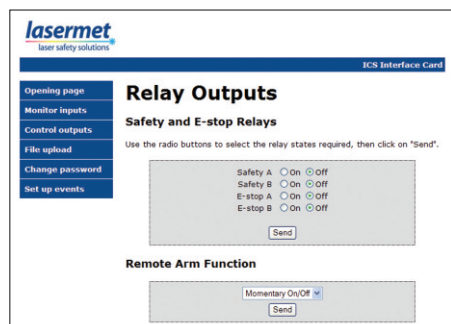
lasermet
laser safety solutions

ICS Interface Card

Opening page
Monitor inputs
Control outputs
File upload
Change password
Set up events

Relay Outputs

Safety and E-stop Relays

Use the radio buttons to select the relay states required, then click on "Send".

Safety A On Off
Safety B On Off
E-stop A On Off
E-stop B On Off

Send

Remote Arm Function

Momentary On/Off

Send